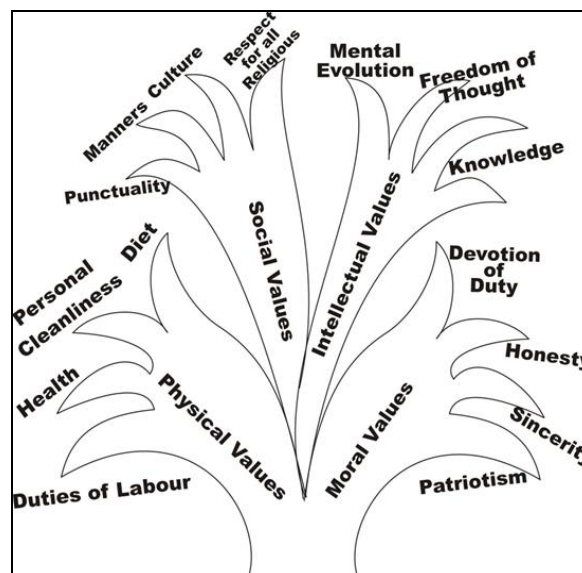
Manners Culture

Respect for all Religious

Mental Evolution

Freedom of Thought

Knowledge

Punctuality

Social Values

Intellectual Values

Personal Cleanliness

Diet

Devotion of Duty

Honesty

Health

Physical Values

Moral Values

Sincerity

Duties of Labour

Patriotism